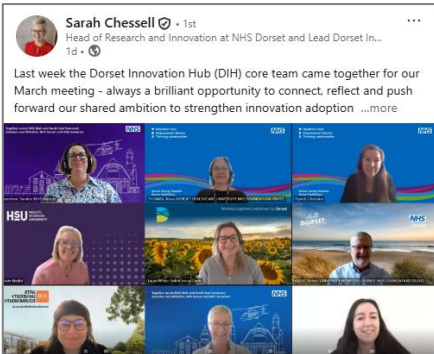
Sarah Chessell • 1st
Head of Research and Innovation at NHS Dorset and Lead Dorset In...
1d •

Last week the Dorset Innovation Hub (DIH) core team came together for our March meeting - always a brilliant opportunity to connect, reflect and push forward our shared ambition to strengthen innovation adoption ...more

NHS
NHS
NHS
HSU HEALTH SCIENCES UNIVERSITY
NHS
DORSET
NHS
NHS